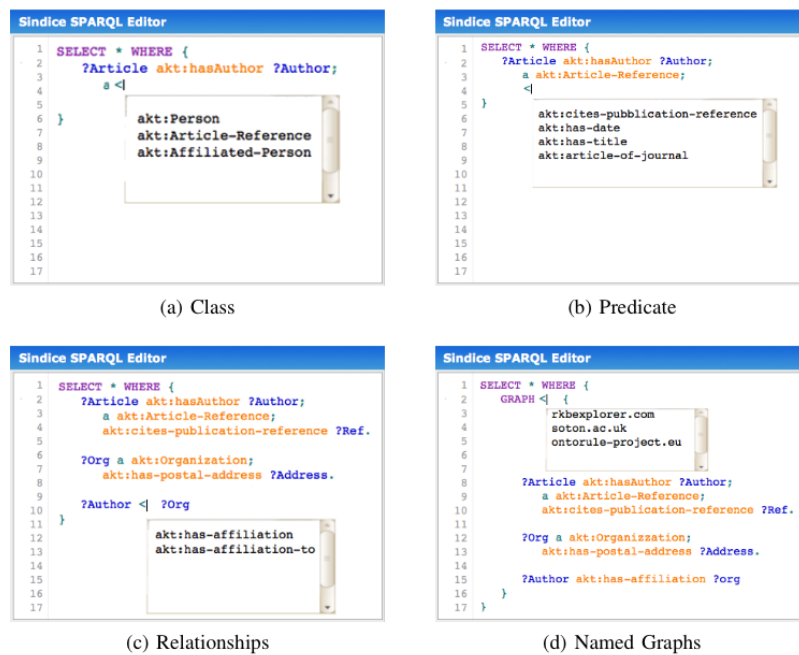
Sindice SPARQL Editor

1 SELECT * WHERE {
2 ?Article akt:hasAuthor ?Author;
3 a <|
4
5
6 }
7
8
9
10
11
12
13
14
15
16
17

akt:Person
akt:Article-Reference
akt:Affiliated-Person

(a) Class

Sindice SPARQL Editor

1 SELECT * WHERE {
2 ?Article akt:hasAuthor ?Author;
3 a akt:Article-Reference;
4 <|
5 }
6
7
8
9
10
11
12
13
14
15
16
17

akt:cites-pubblication-reference
akt:has-date
akt:has-title
akt:article-of-journal

(b) Predicate

Sindice SPARQL Editor

1 SELECT * WHERE {
2 ?Article akt:hasAuthor ?Author;
3 a akt:Article-Reference;
4 akt:cites-publication-reference ?Ref.
5
6 ?Org a akt:Organization;
7 akt:has-postal-address ?Address.
8
9 ?Author <| ?Org
10 }
11
12
13
14
15
16
17

akt:has-affiliation
akt:has-affiliation-to

(c) Relationships

Sindice SPARQL Editor

1 SELECT * WHERE {
2 GRAPH <| {
3
4
5
6
7
8 ?Article akt:hasAuthor ?Author;
9 a akt:Article-Reference;
10 akt:cites-publication-reference ?Ref.
11
12 ?Org a akt:Organizzation;
13 akt:has-postal-address ?Address.
14
15 ?Author akt:has-affiliation ?org
16 }
17 }

rkbexplorer.com
soton.ac.uk
ontorule-project.eu

(d) Named Graphs